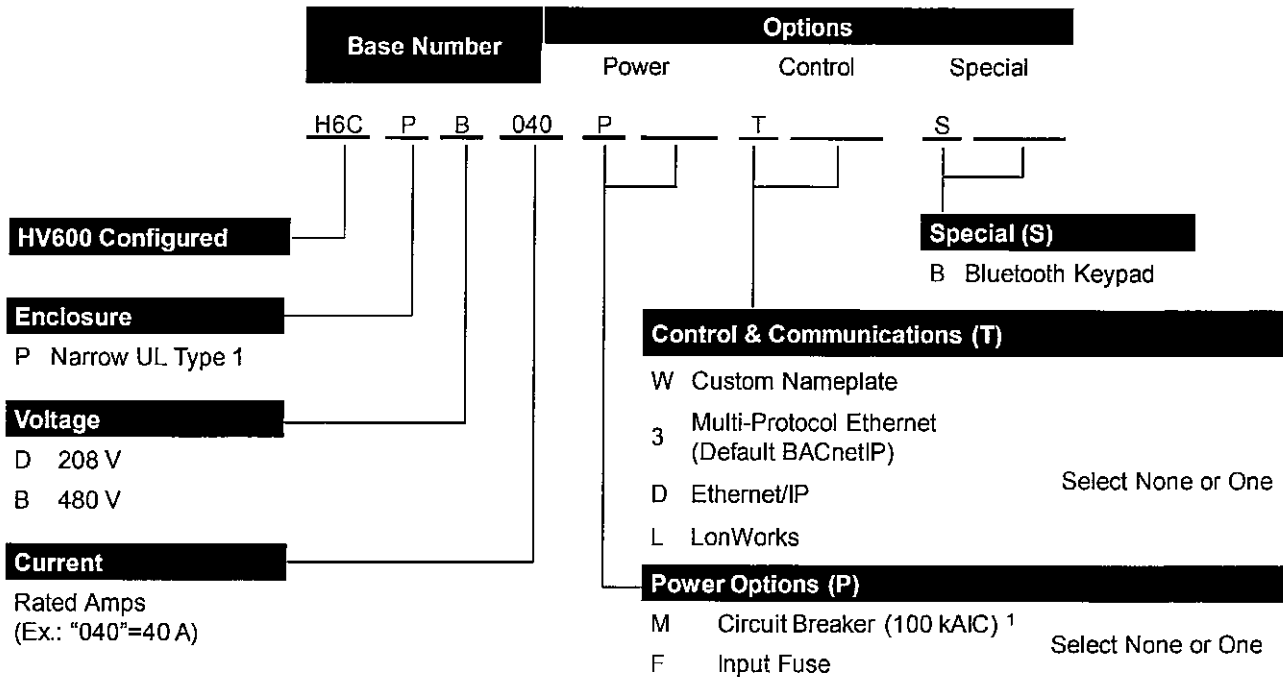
Base Number

Options

Power Control Special

H6C P B 040 P T S

HV600 Configured

Enclosure
P Narrow UL Type 1

Voltage
D 208 V
B 480 V

Current
Rated Amps
(Ex.: "040"=40 A)

Special (S)
B Bluetooth Keypad

Control & Communications (T)
W Custom Nameplate
3 Multi-Protocol Ethernet (Default BACnetIP)
D Ethernet/IP
L LonWorks

Select None or One

Power Options (P)
M Circuit Breaker (100 kAIC) $^1$
F Input Fuse

Select None or One